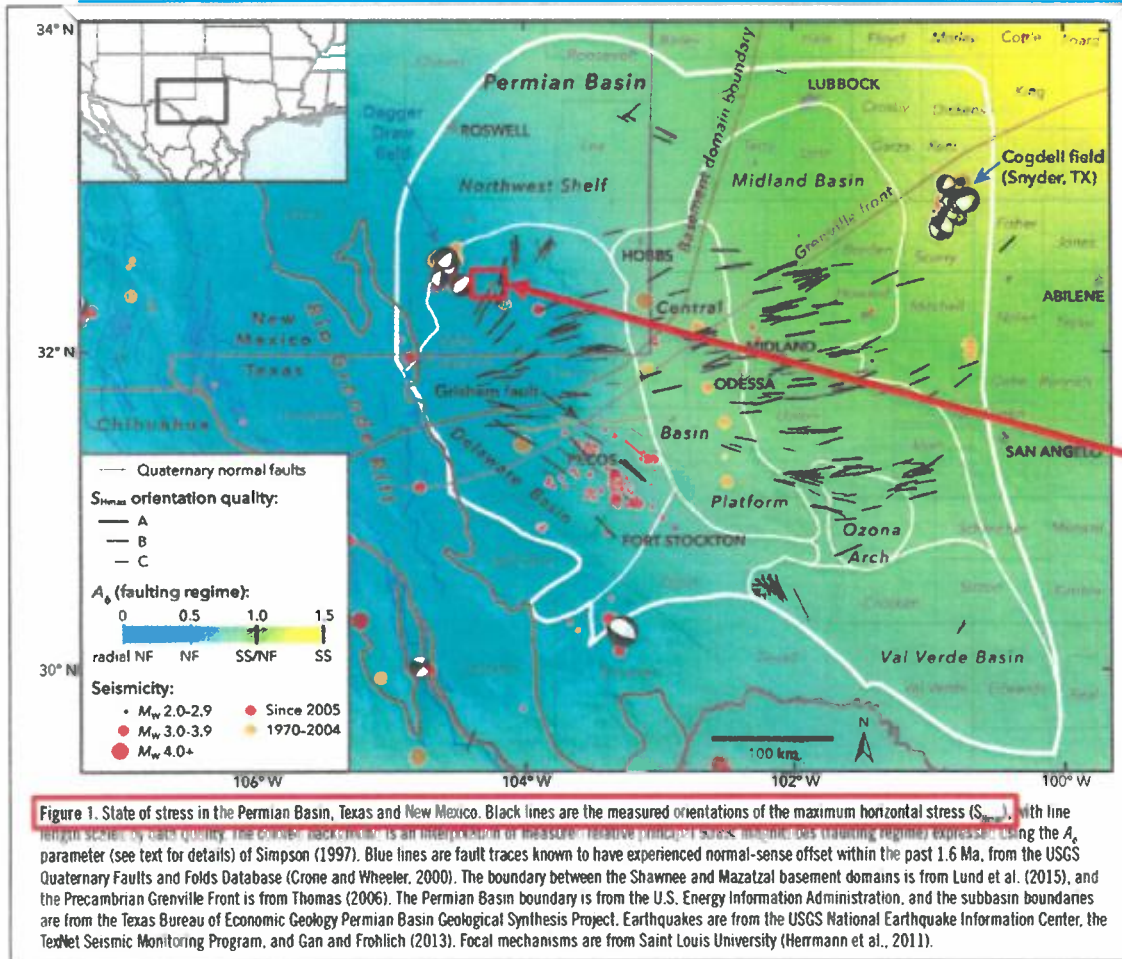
34° N

Permian Basin

LUBBOCK

Basement domain boundary

Dagger Draw field

ROSWELL

Northwest Shelf

Midland Basin

Cogdell field (Snyder, TX)

Grenville front

HOBBS

Central

ABILENE

New Mexico

Texas

32° N

MIDLAND

ODESSA

Grisham fault

Rio Grande Rift

Chihuahua

Delaware Basin

Basin

SAN ANGELO

PECOS

Platform

FORT STOCKTON

Ozona Arch

Val Verde Basin

Quaternary normal faults

$S_{Hmax}$ orientation quality:

A

B

C

$A_\phi$ (faulting regime):

0 0.5 1.0 1.5

radial NF NF SS/NF SS

30° N

Seismicity:

$M_w$ 2.0-2.9

$M_w$ 3.0-3.9

$M_w$ 4.0+

Since 2005

1970-2004

100 km

N

106° W 104° W 102° W 100° W

Figure 1. State of stress in the Permian Basin, Texas and New Mexico. Black lines are the measured orientations of the maximum horizontal stress ($S_{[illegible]}$), with line length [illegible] The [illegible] is an interpolation of measured relative principal stress magnitudes (faulting regime) expressed using the $A_\phi$ parameter (see text for details) of Simpson (1997). Blue lines are fault traces known to have experienced normal-sense offset within the past 1.6 Ma, from the USGS Quaternary Faults and Folds Database (Crone and Wheeler, 2000). The boundary between the Shawnee and Mazatzal basement domains is from Lund et al. (2015), and the Precambrian Grenville Front is from Thomas (2006). The Permian Basin boundary is from the U.S. Energy Information Administration, and the subbasin boundaries are from the Texas Bureau of Economic Geology Permian Basin Geological Synthesis Project. Earthquakes are from the USGS National Earthquake Information Center, the TexNet Seismic Monitoring Program, and Gan and Frohlich (2013). Focal mechanisms are from Saint Louis University (Herrmann et al., 2011).